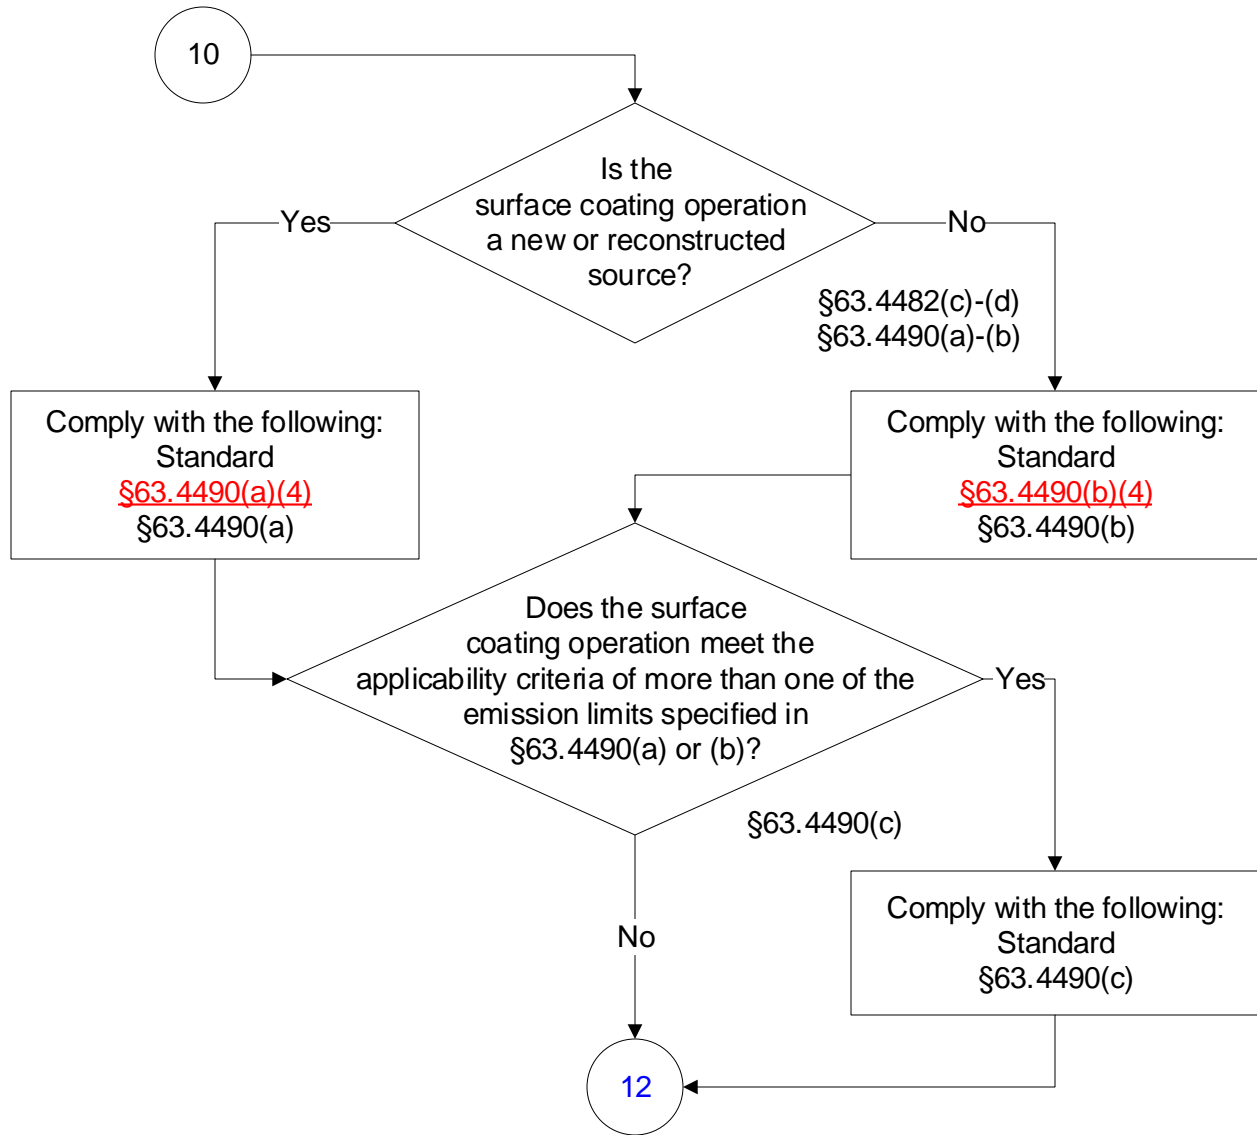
10

Is the surface coating operation a new or reconstructed source?

Yes

No

§63.4482(c)-(d)
§63.4490(a)-(b)

Comply with the following:
Standard
§63.4490(a)(4)
§63.4490(a)

Comply with the following:
Standard
§63.4490(b)(4)
§63.4490(b)

Does the surface coating operation meet the applicability criteria of more than one of the emission limits specified in §63.4490(a) or (b)?

Yes

§63.4490(c)

No

Comply with the following:
Standard
§63.4490(c)

12